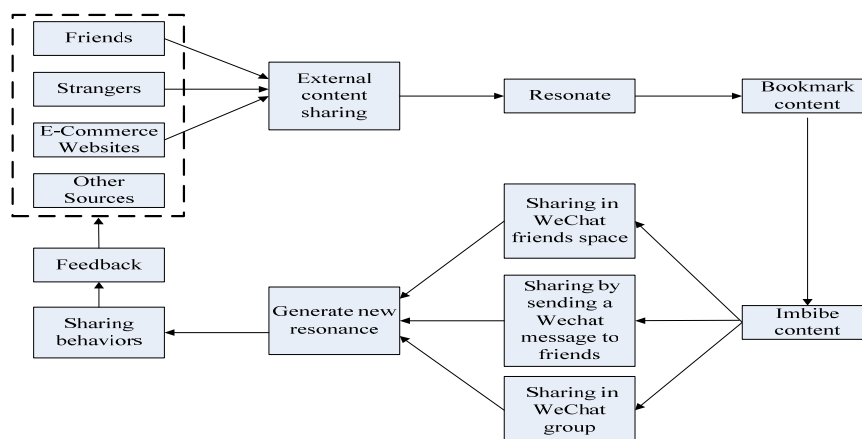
Friends

Strangers

E-Commerce Websites

Other Sources

External content sharing

Resonate

Bookmark content

Imbibe content

Sharing in WeChat friends space

Sharing by sending a Wechat message to friends

Sharing in WeChat group

Generate new resonance

Sharing behaviors

Feedback